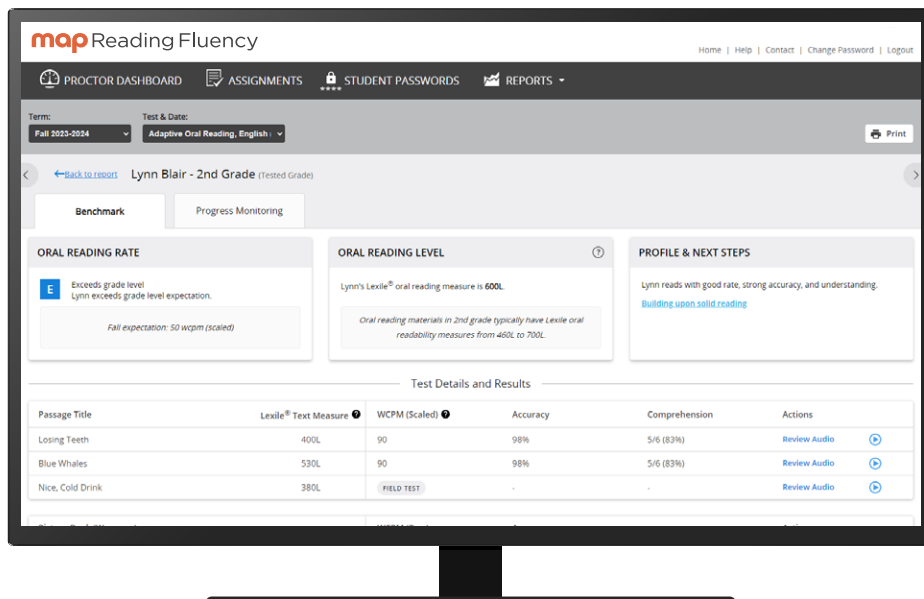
map Reading Fluency

Home | Help | Contact | Change Password | Logout

PROCTOR DASHBOARD ASSIGNMENTS STUDENT PASSWORDS REPORTS

Term: Fall 2023-2024
Test & Date: Adaptive Oral Reading, English

Print

Back to report Lynn Blair - 2nd Grade (Tested Grade)

Benchmark Progress Monitoring

ORAL READING RATE

E Exceeds grade level
Lynn exceeds grade level expectation.

Fall expectation: 50 wcpm (scaled)

ORAL READING LEVEL

Lynn's Lexile® oral reading measure is 600L.

Oral reading materials in 2nd grade typically have Lexile oral readability measures from 460L to 700L.

PROFILE & NEXT STEPS

Lynn reads with good rate, strong accuracy, and understanding.

Building upon solid reading

Test Details and Results

| Passage Title | Lexile® Text Measure | WCPM (Scaled) | Accuracy | Comprehension | Actions |
|---|---|---|---|---|---|
| Losing Teeth | 400L | 90 | 98% | 5/6 (83%) | Review Audio |
| Blue Whales | 530L | 90 | 98% | 5/6 (83%) | Review Audio |
| Nice, Cold Drink | 380L | FIELD TEST | - | - | Review Audio |